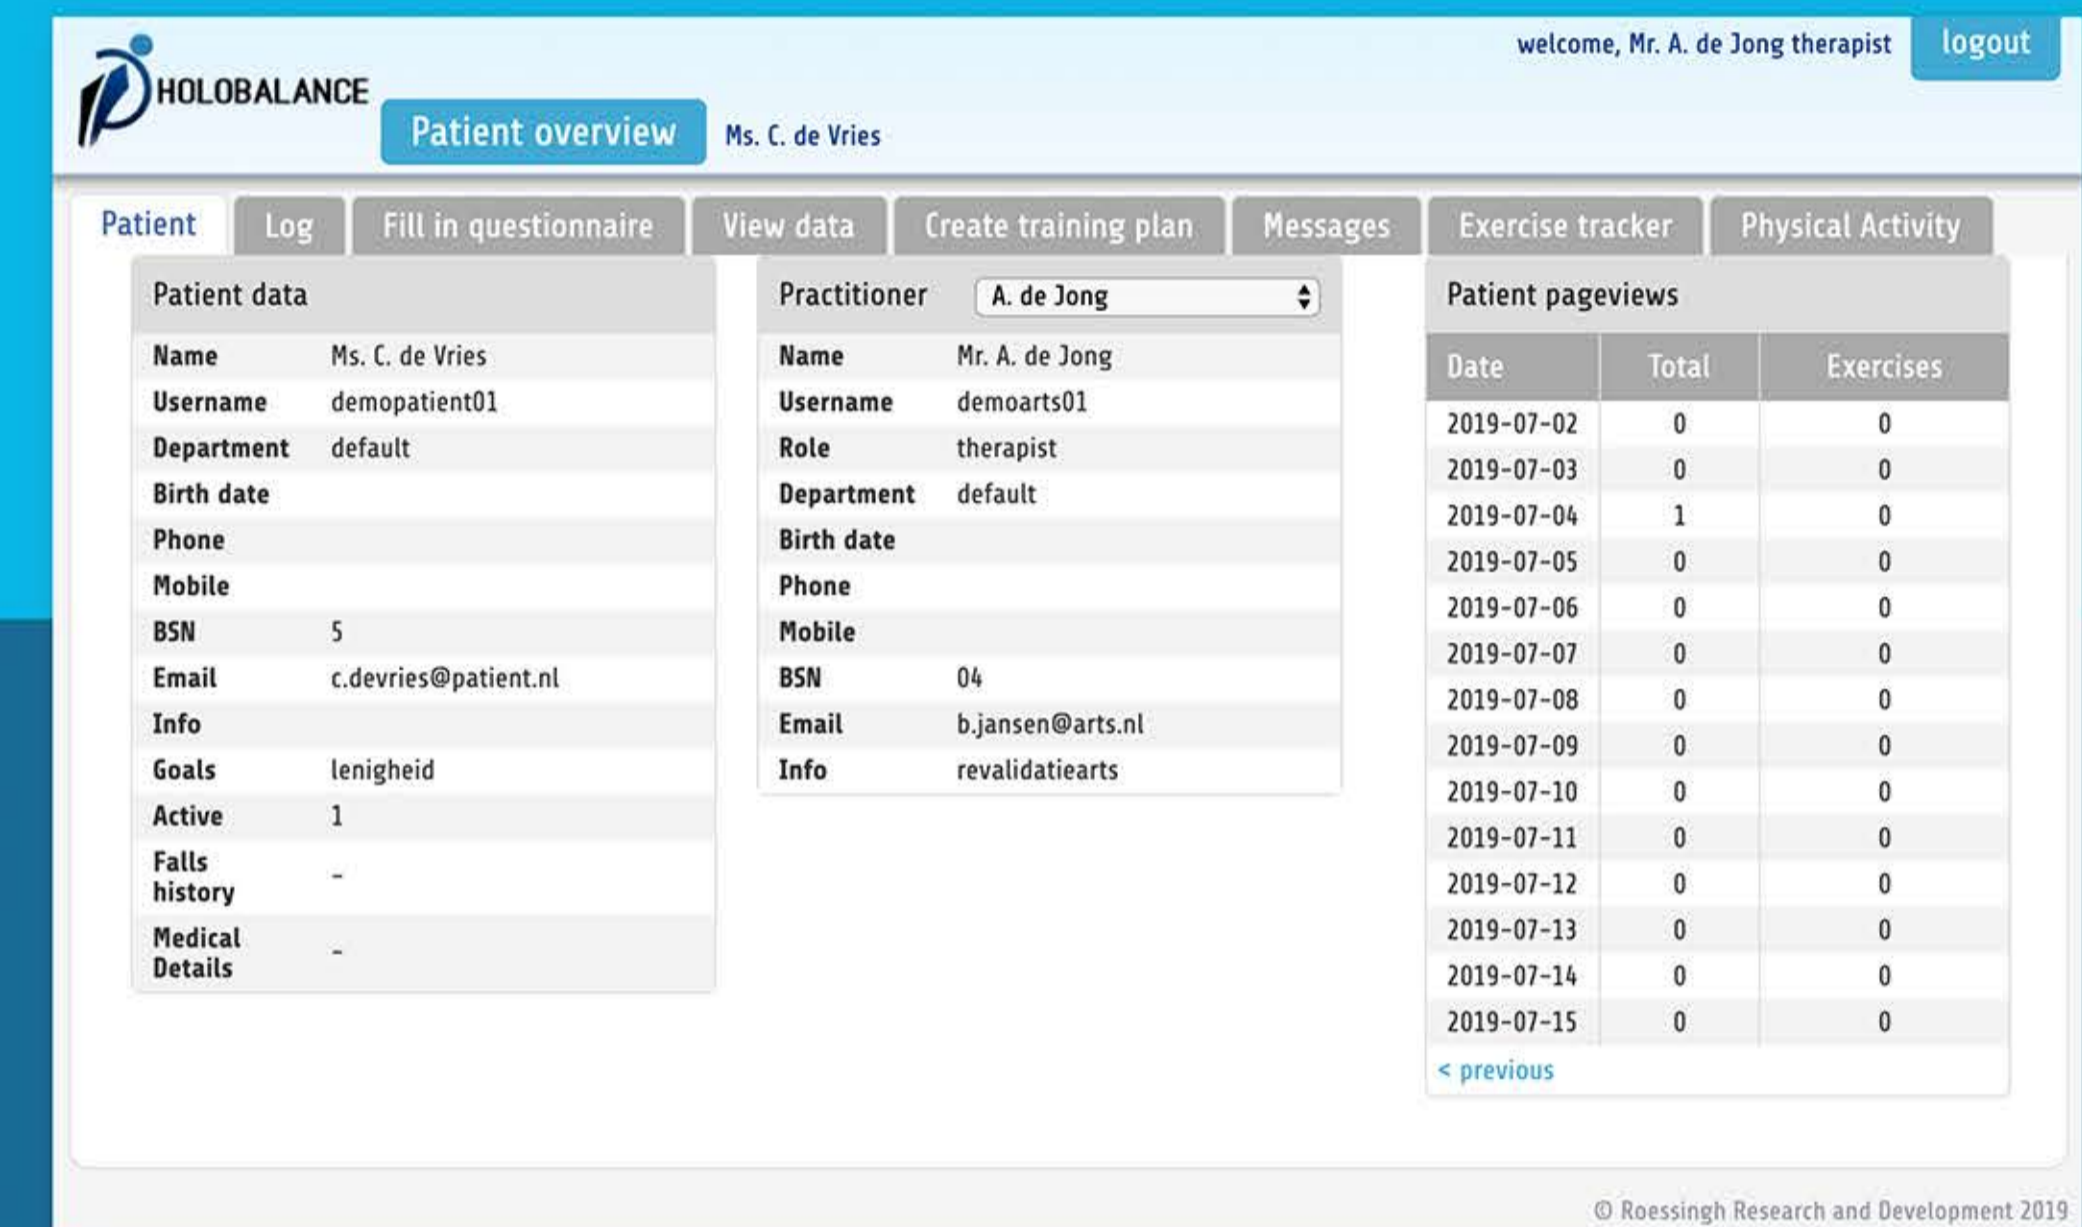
HOLOBALANCE

welcome, Mr. A. de Jong therapist logout

Patient overview Ms. C. de Vries

Patient Log Fill in questionnaire View data Create training plan Messages Exercise tracker Physical Activity

Patient data

| Name | Ms. C. de Vries |
|---|---|
| Username | demopatient01 |
| Department | default |
| Birth date | |
| Phone | |
| Mobile | |
| BSN | 5 |
| Email | c.devries@patient.nl |
| Info | |
| Goals | lenigheid |
| Active | 1 |
| Falls history | - |
| Medical Details | - |

Practitioner A. de Jong

| Name | Mr. A. de Jong |
|---|---|
| Username | demoarts01 |
| Role | therapist |
| Department | default |
| Birth date | |
| Phone | |
| Mobile | |
| BSN | 04 |
| Email | b.jansen@arts.nl |
| Info | revalidatiearts |

Patient pageviews

| Date | Total | Exercises |
|---|---|---|
| 2019-07-02 | 0 | 0 |
| 2019-07-03 | 0 | 0 |
| 2019-07-04 | 1 | 0 |
| 2019-07-05 | 0 | 0 |
| 2019-07-06 | 0 | 0 |
| 2019-07-07 | 0 | 0 |
| 2019-07-08 | 0 | 0 |
| 2019-07-09 | 0 | 0 |
| 2019-07-10 | 0 | 0 |
| 2019-07-11 | 0 | 0 |
| 2019-07-12 | 0 | 0 |
| 2019-07-13 | 0 | 0 |
| 2019-07-14 | 0 | 0 |
| 2019-07-15 | 0 | 0 |

< previous

© Roessingh Research and Development 2019